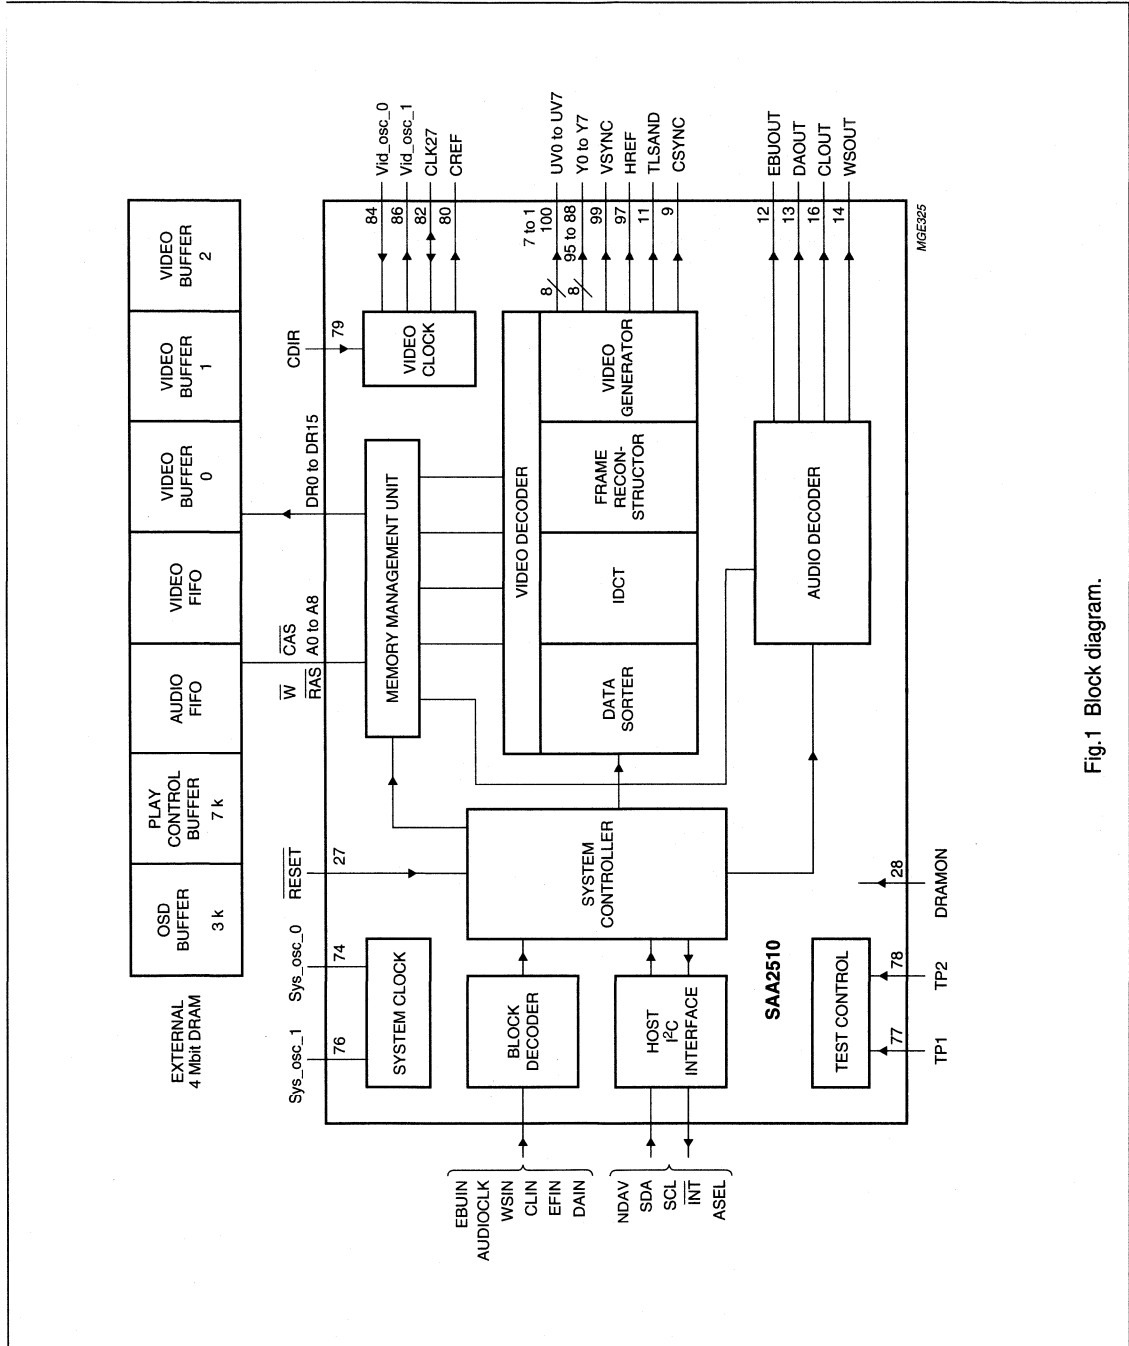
VIDEO BUFFER 2

VIDEO BUFFER 1

VIDEO BUFFER 0

VIDEO FIFO

AUDIO FIFO

PLAY CONTROL BUFFER 7 k

OSD BUFFER 3 k

EXTERNAL 4 Mbit DRAM

Vid_osc_0
Vid_osc_1
CLK27
CREF

84
86
82
80

UV0 to UV7
Y0 to Y7
VSYNC
HREF
TLSAND
CSYNC

7 to 1
100
95 to 88
99
97
11
9

8
8

EBUOUT
DAOUT
CLOUT
WSOUT

12
13
16
14

MGE325

CDIR
79

VIDEO CLOCK

VIDEO GENERATOR

FRAME RECON-STRUCTOR

IDCT

DATA SORTER

VIDEO DECODER

AUDIO DECODER

DR0 to DR15

MEMORY MANAGEMENT UNIT

$\overline{W}$
$\overline{RAS}$
$\overline{CAS}$
A0 to A8

$\overline{RESET}$
27

SYSTEM CONTROLLER

28
DRAMON

Sys_osc_0
74
Sys_osc_1
76

SYSTEM CLOCK

BLOCK DECODER

HOST I$^2$C INTERFACE

SAA2510

TEST CONTROL

78
TP2
77
TP1

EBUIN
AUDIOCLK
WSIN
CLIN
EFIN
DAIN

NDAV
SDA
SCL
$\overline{INT}$
ASEL

Fig.1 Block diagram.